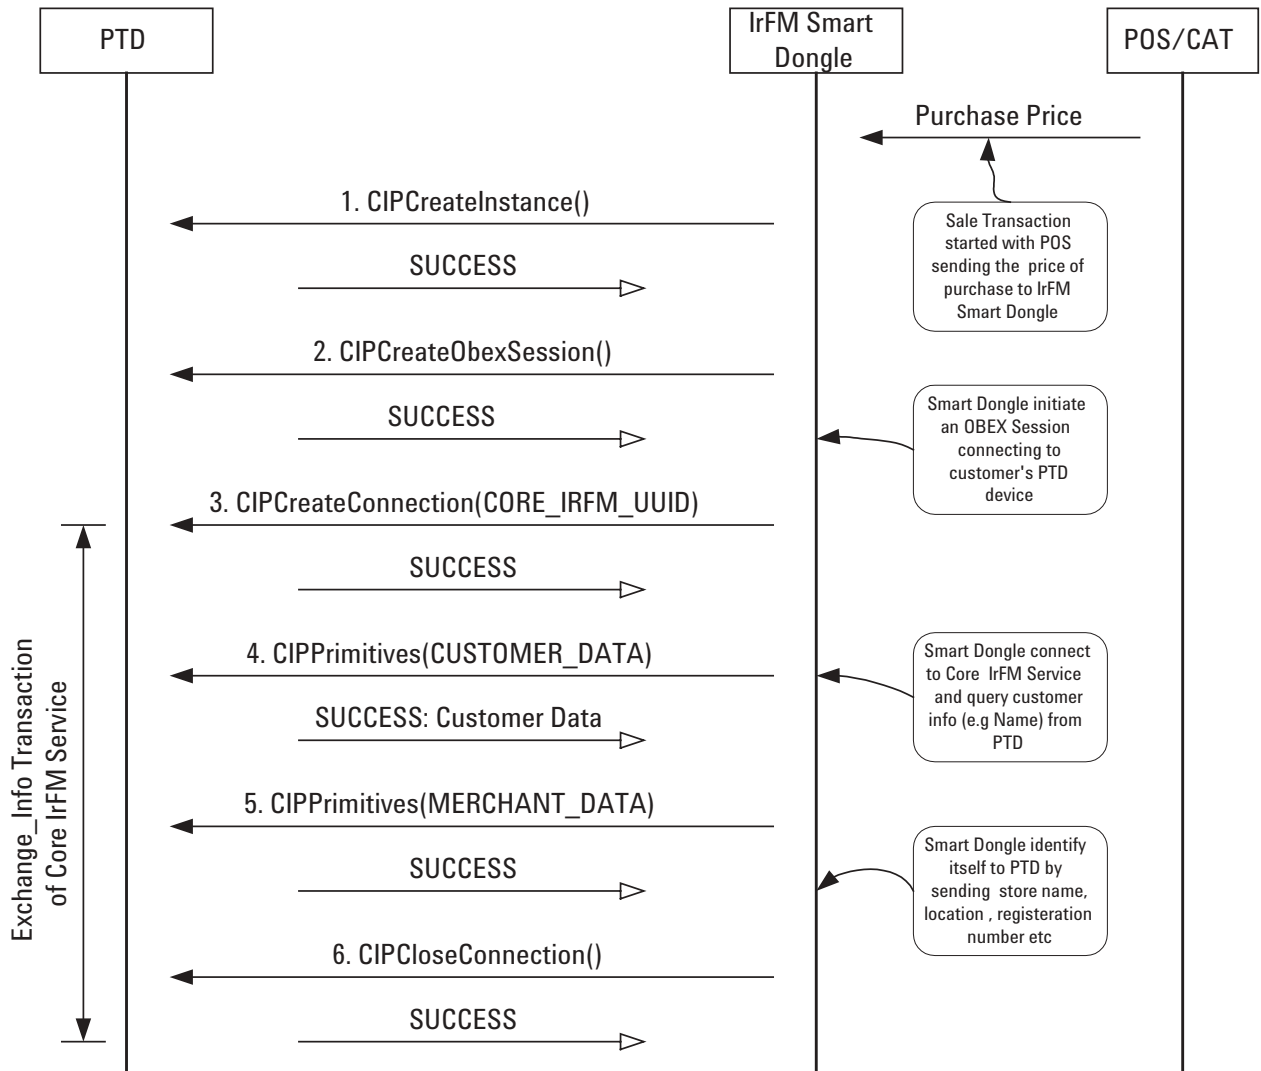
PTD

IrFM Smart Dongle

POS/CAT

Purchase Price

Sale Transaction started with POS sending the price of purchase to IrFM Smart Dongle

1. CIPCreateInstance()

SUCCESS

2. CIPCreateObexSession()

SUCCESS

Smart Dongle initiate an OBEX Session connecting to customer's PTD device

3. CIPCreateConnection(CORE_IRFM_UUID)

SUCCESS

4. CIPPrimitives(CUSTOMER_DATA)

Smart Dongle connect to Core IrFM Service and query customer info (e.g Name) from PTD

SUCCESS: Customer Data

5. CIPPrimitives(MERCHANT_DATA)

SUCCESS

Smart Dongle identify itself to PTD by sending store name, location , registeration number etc

6. CIPCloseConnection()

SUCCESS

Exchange_Info Transaction of Core IrFM Service